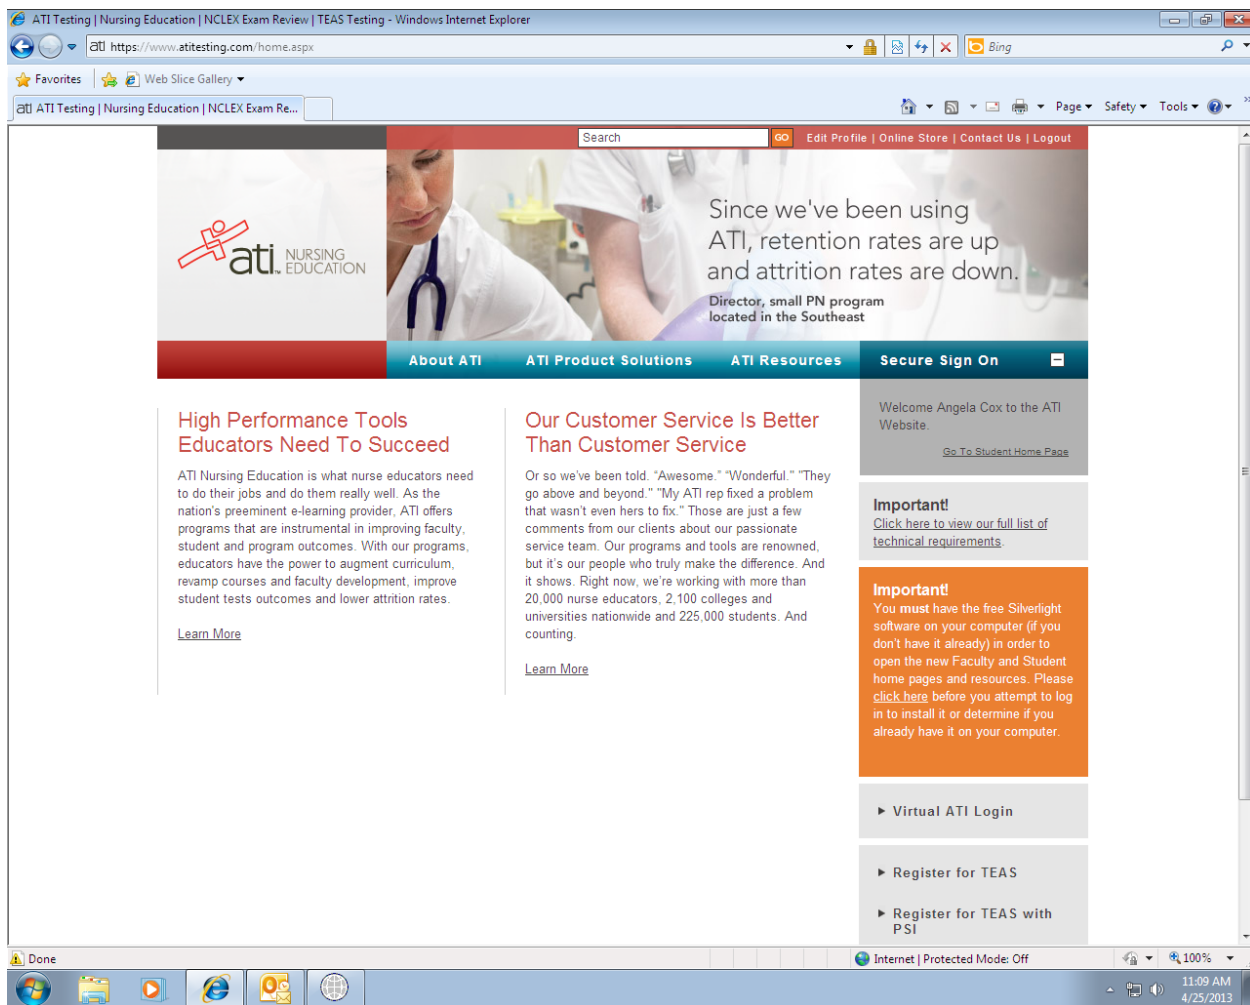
ATI Testing | Nursing Education | NCLEX Exam Review | TEAS Testing - Windows Internet Explorer

https://www.atitesting.com/home.aspx

Bing

Favorites | Web Slice Gallery

ATI Testing | Nursing Education | NCLEX Exam Re...

Page Safety Tools

Search GO Edit Profile | Online Store | Contact Us | Logout

ati NURSING EDUCATION

Since we've been using ATI, retention rates are up and attrition rates are down.

Director, small PN program located in the Southeast

About ATI ATI Product Solutions ATI Resources Secure Sign On

High Performance Tools Educators Need To Succeed

ATI Nursing Education is what nurse educators need to do their jobs and do them really well. As the nation's preeminent e-learning provider, ATI offers programs that are instrumental in improving faculty, student and program outcomes. With our programs, educators have the power to augment curriculum, revamp courses and faculty development, improve student tests outcomes and lower attrition rates.

Learn More

Our Customer Service Is Better Than Customer Service

Or so we've been told. "Awesome." "Wonderful." "They go above and beyond." "My ATI rep fixed a problem that wasn't even hers to fix." Those are just a few comments from our clients about our passionate service team. Our programs and tools are renowned, but it shows. Right now, we're working with more than 20,000 nurse educators, 2,100 colleges and universities nationwide and 225,000 students. And counting.

Learn More

Welcome Angela Cox to the ATI Website.

Go To Student Home Page

Important!
Click here to view our full list of technical requirements.

Important!
You must have the free Silverlight software on your computer (if you don't have it already) in order to open the new Faculty and Student home pages and resources. Please click here before you attempt to log in to install it or determine if you already have it on your computer.

Virtual ATI Login

Register for TEAS

Register for TEAS with PSI

Done

Internet | Protected Mode: Off

100%

11:09 AM
4/25/2013